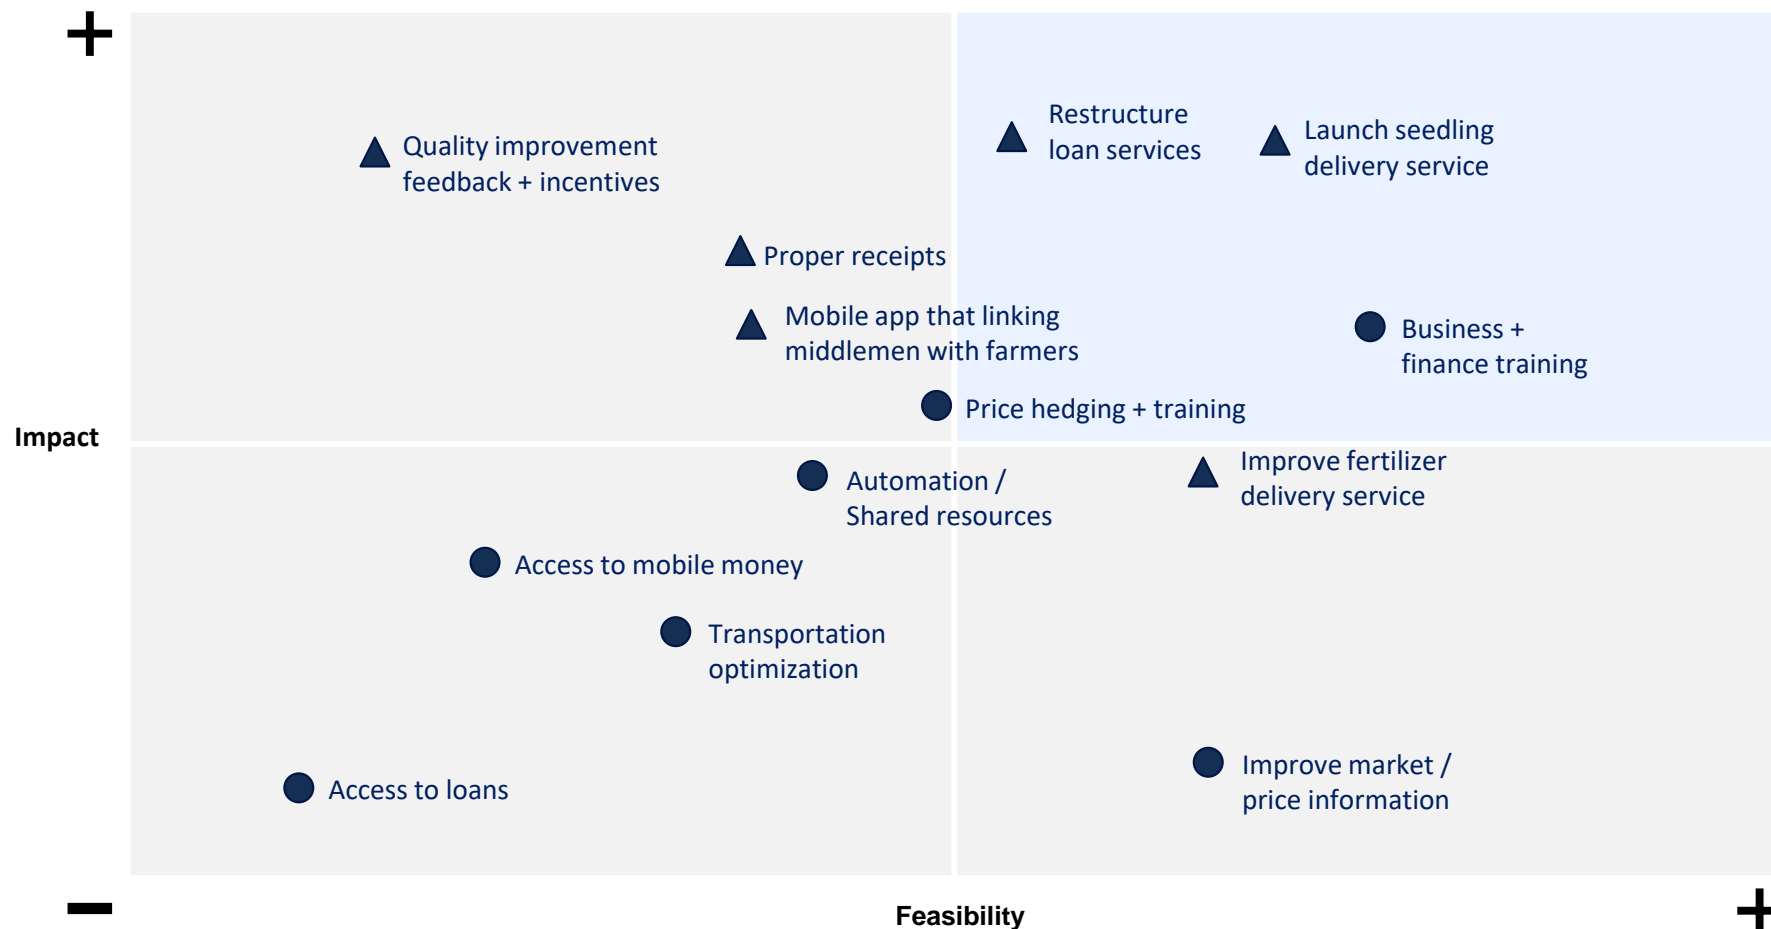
+

Quality improvement feedback + incentives

Restructure loan services

Launch seedling delivery service

Proper receipts

Mobile app that linking middlemen with farmers

Business + finance training

Price hedging + training

Impact

Automation / Shared resources

Improve fertilizer delivery service

Access to mobile money

Transportation optimization

Access to loans

Improve market / price information

−

Feasibility

+